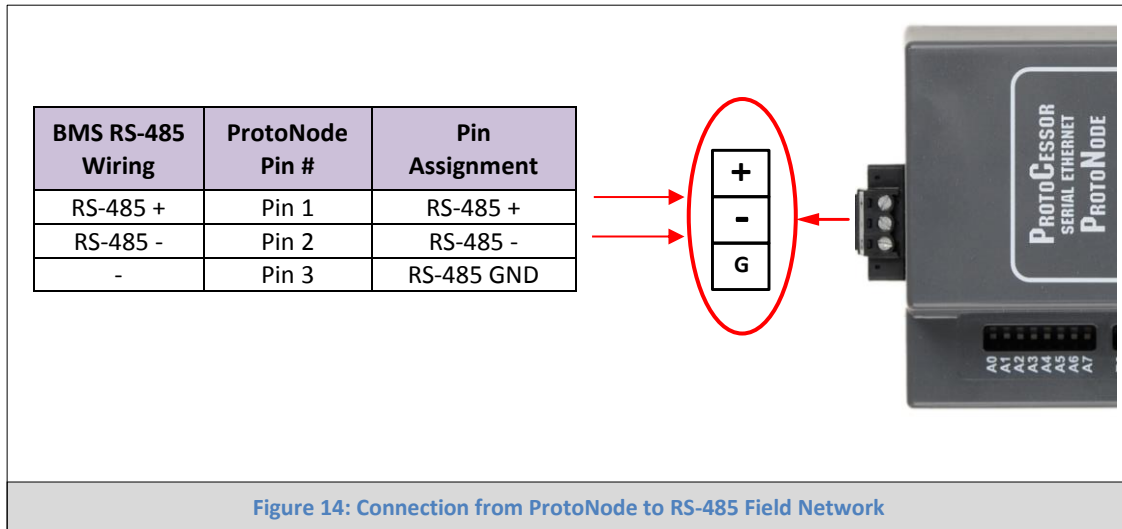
| BMS RS-485 Wiring | ProtoNode Pin # | Pin Assignment |
|---|---|---|
| RS-485 + | Pin 1 | RS-485 + |
| RS-485 - | Pin 2 | RS-485 - |
| - | Pin 3 | RS-485 GND |

+
-
G

PROTOCESSOR
SERIAL ETHERNET
PROTONODE

A0 A1 A2 A3 A4 A5 A6 A7

Figure 14: Connection from ProtoNode to RS-485 Field Network